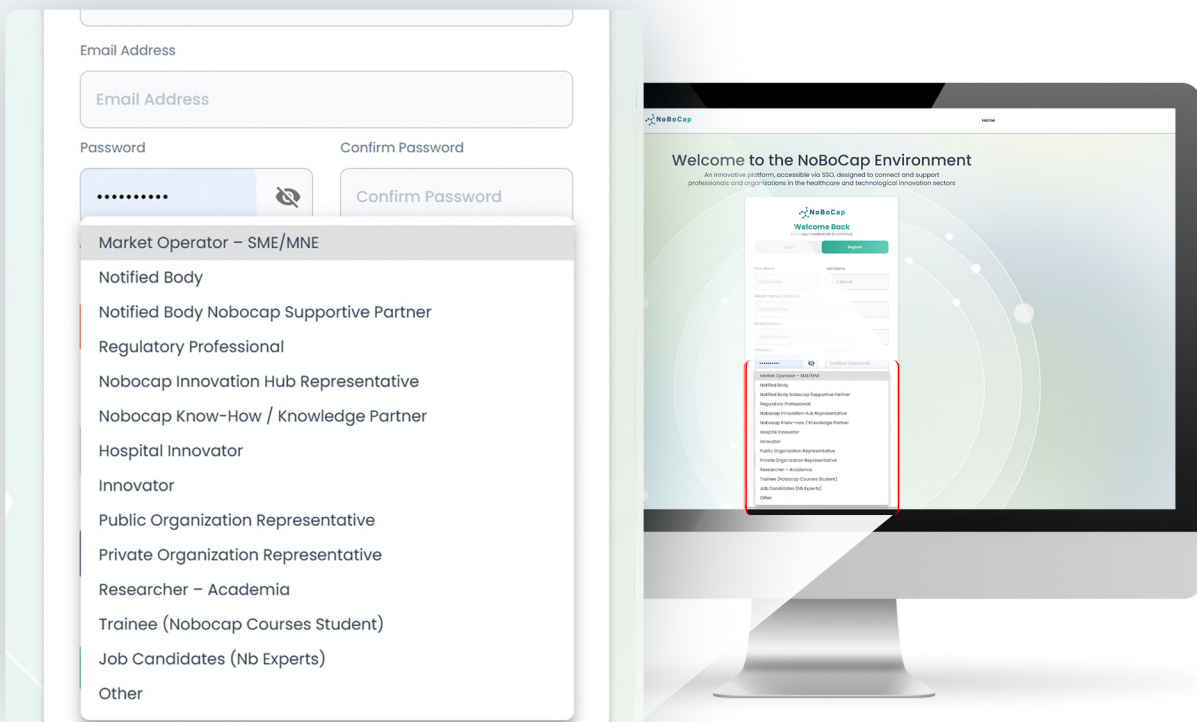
Email Address

Email Address

Password

Confirm Password

••••••••••

Confirm Password

Market Operator – SME/MNE
Notified Body
Notified Body Nobocap Supportive Partner
Regulatory Professional
Nobocap Innovation Hub Representative
Nobocap Know-How / Knowledge Partner
Hospital Innovator
Innovator
Public Organization Representative
Private Organization Representative
Researcher – Academia
Trainee (Nobocap Courses Student)
Job Candidates (Nb Experts)
Other

NoBoCap

Home

Welcome to the NoBoCap Environment

An innovative platform, accessible via SSO, designed to connect and support professionals and organizations in the healthcare and technological innovation sectors

NoBoCap

Welcome Back

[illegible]

Login

Register

First Name

Last Name

First Name

Last Name

Middle Name (Optional)

Middle Name

Email Address

Email Address

Password

Confirm Password

••••••••••

Confirm Password

Market Operator – SME/MNE
Notified Body
Notified Body Nobocap Supportive Partner
Regulatory Professional
Nobocap Innovation Hub Representative
Nobocap Know-How / Knowledge Partner
Hospital Innovator
Innovator
Public Organization Representative
Private Organization Representative
Researcher – Academia
Trainee (Nobocap Courses Student)
Job Candidates (Nb Experts)
Other